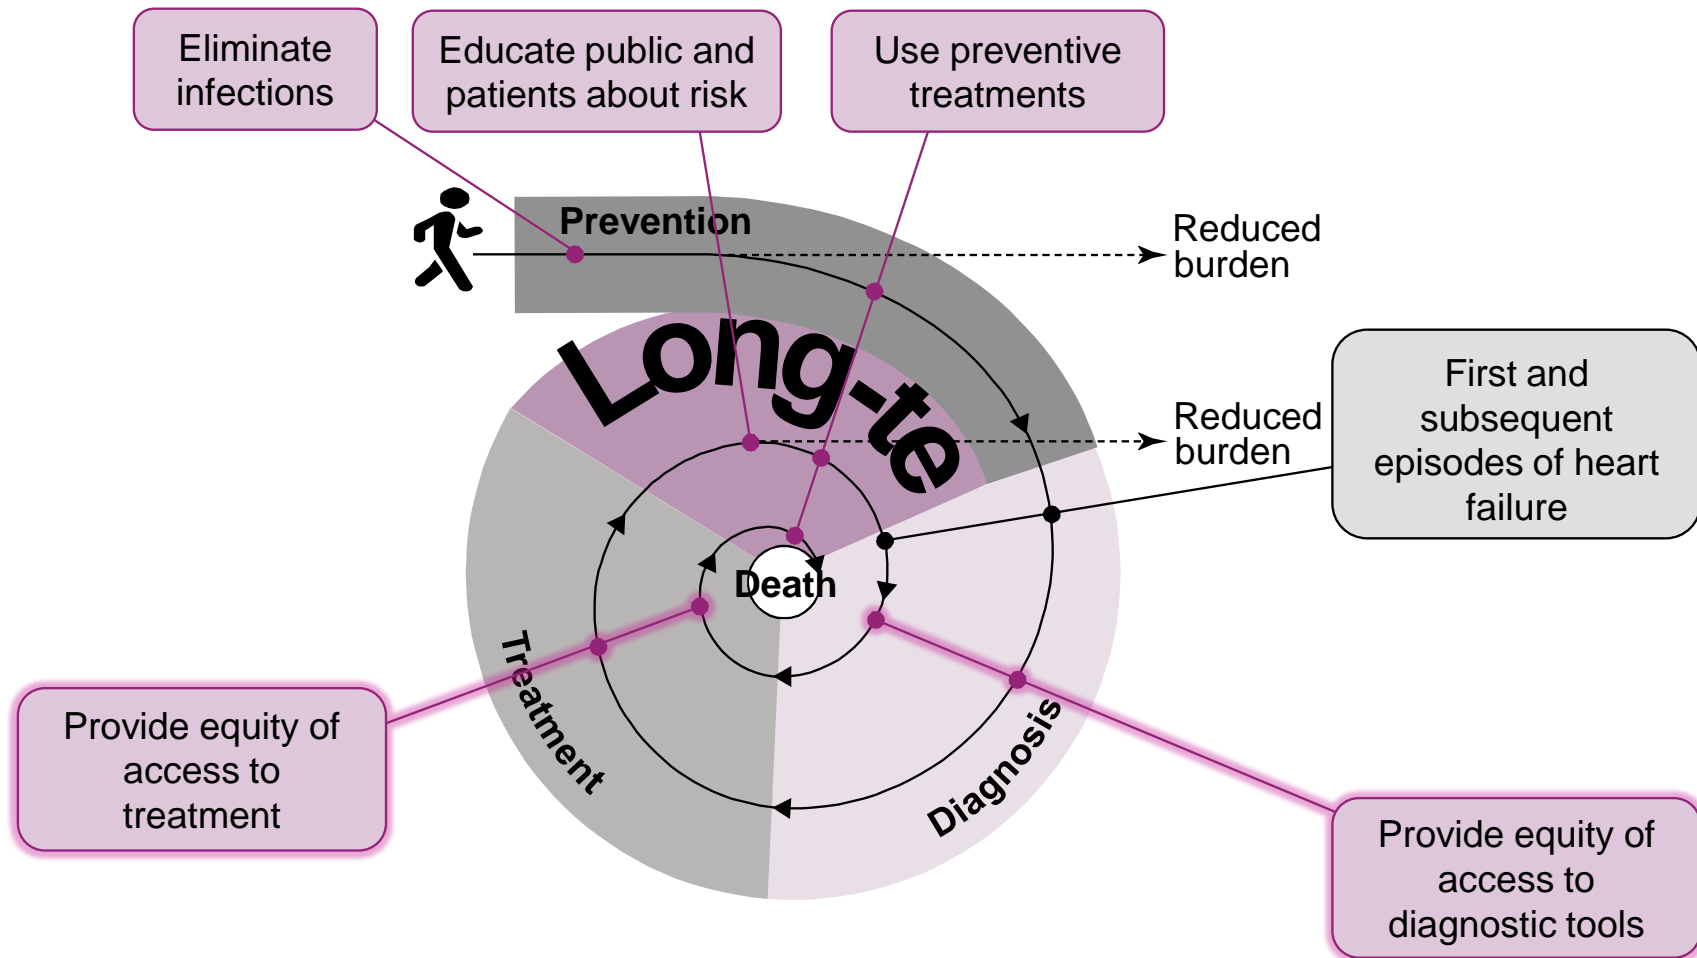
Eliminate infections

Educate public and patients about risk

Use preventive treatments

Prevention

Reduced burden

Long-te

Reduced burden

First and subsequent episodes of heart failure

Death

Treatment

Diagnosis

Provide equity of access to treatment

Provide equity of access to diagnostic tools